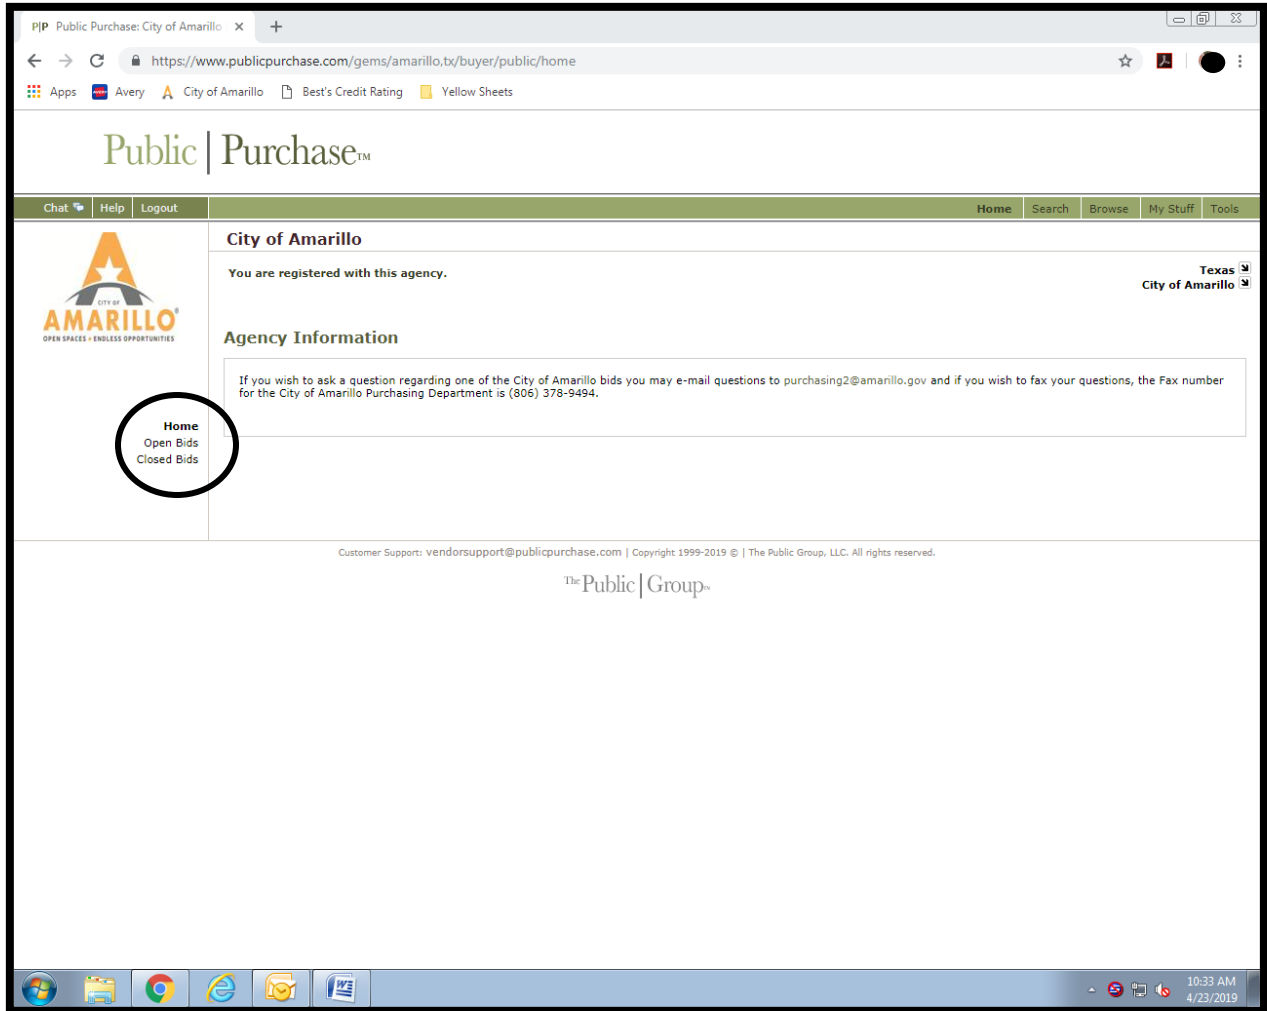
P|P Public Purchase: City of Amarillo ×

https://www.publicpurchase.com/gems/amarillo,tx/buyer/public/home

Apps Avery City of Amarillo Best's Credit Rating Yellow Sheets

Public | Purchase™

Chat Help Logout

Home Search Browse My Stuff Tools

CITY OF AMARILLO
OPEN SPACES • ENDLESS OPPORTUNITIES

Home
Open Bids
Closed Bids

City of Amarillo

You are registered with this agency.

Texas
City of Amarillo

Agency Information

If you wish to ask a question regarding one of the City of Amarillo bids you may e-mail questions to purchasing2@amarillo.gov and if you wish to fax your questions, the Fax number for the City of Amarillo Purchasing Department is (806) 378-9494.

Customer Support: vendorsupport@publicpurchase.com | Copyright 1999-2019 © | The Public Group, LLC. All rights reserved.

The Public | Group™

10:33 AM
4/23/2019